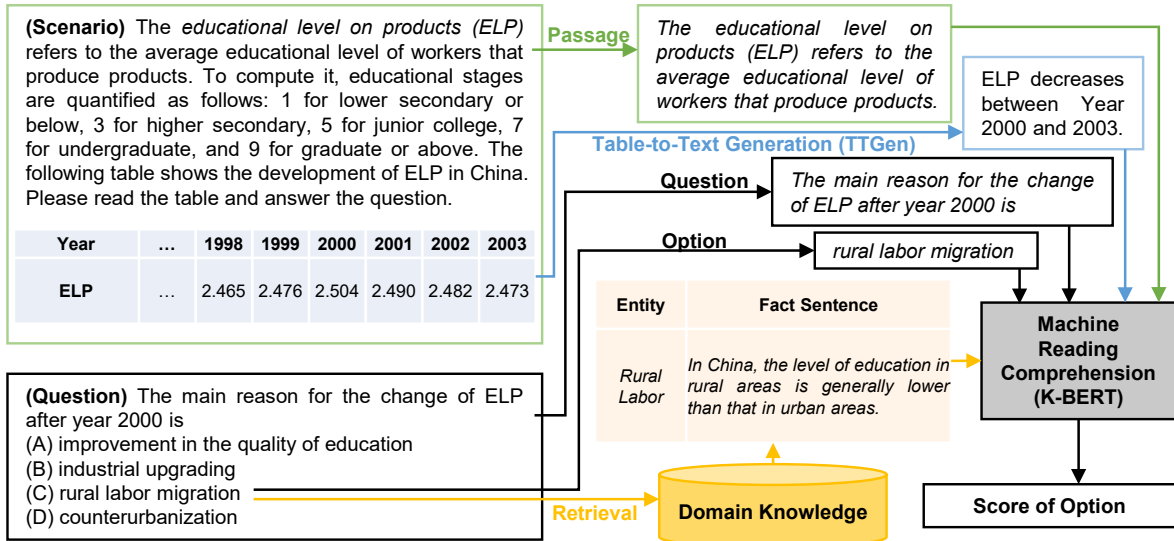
**(Scenario)** The *educational level on products (ELP)* refers to the average educational level of workers that produce products. To compute it, educational stages are quantified as follows: 1 for lower secondary or below, 3 for higher secondary, 5 for junior college, 7 for undergraduate, and 9 for graduate or above. The following table shows the development of ELP in China. Please read the table and answer the question.

| Year | … | 1998 | 1999 | 2000 | 2001 | 2002 | 2003 |
|---|---|---|---|---|---|---|---|
| ELP | … | 2.465 | 2.476 | 2.504 | 2.490 | 2.482 | 2.473 |

Passage

*The educational level on products (ELP) refers to the average educational level of workers that produce products.*

ELP decreases between Year 2000 and 2003.

Table-to-Text Generation (TTGen)

Question

*The main reason for the change of ELP after year 2000 is*

Option

*rural labor migration*

| Entity | Fact Sentence |
|---|---|
| *Rural Labor* | *In China, the level of education in rural areas is generally lower than that in urban areas.* |

Machine Reading Comprehension (K-BERT)

**(Question)** The main reason for the change of ELP after year 2000 is
(A) improvement in the quality of education
(B) industrial upgrading
(C) rural labor migration
(D) counterurbanization

Retrieval

Domain Knowledge

Score of Option